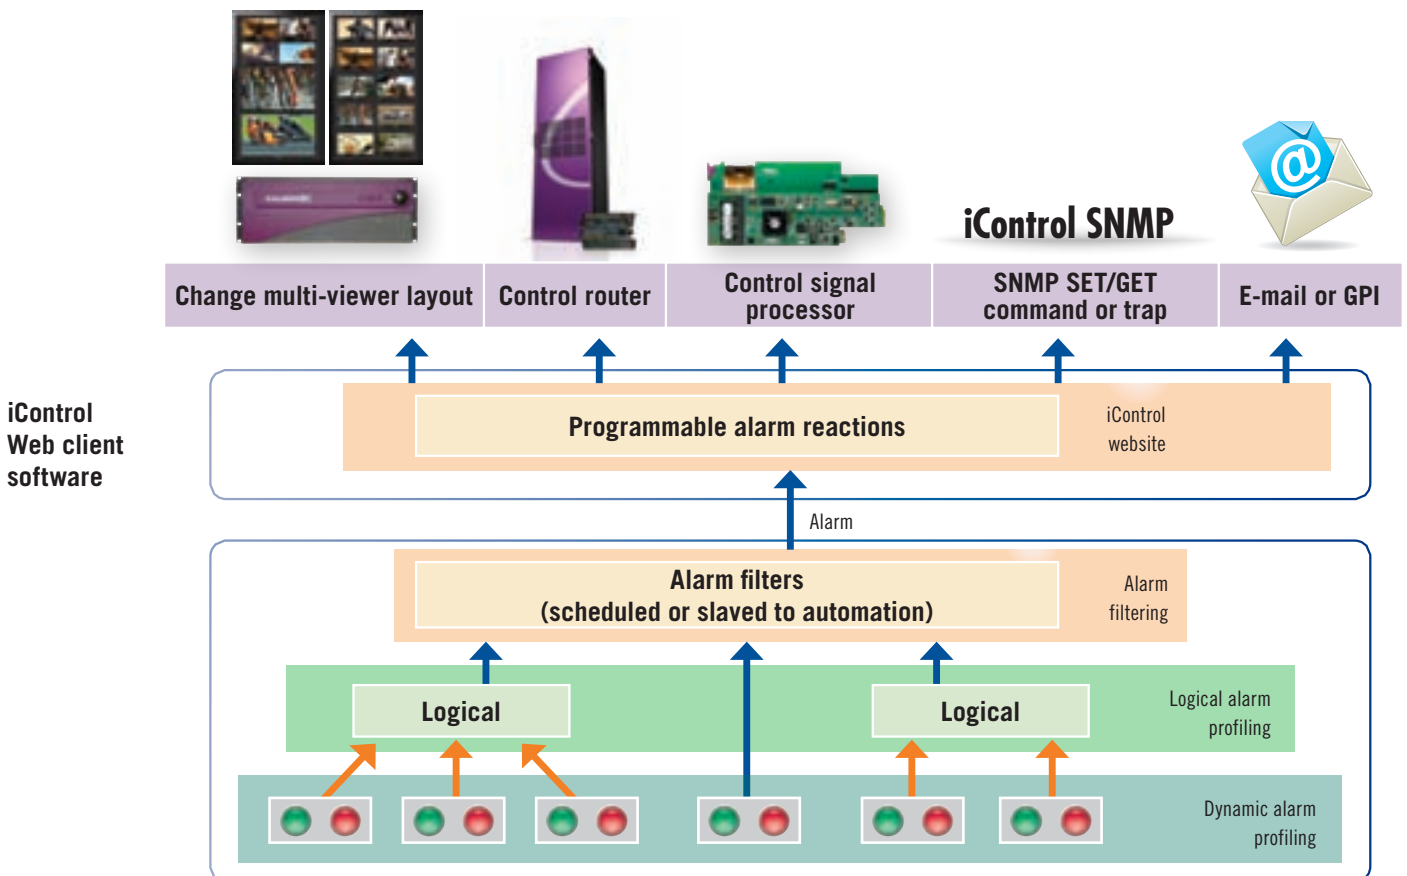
iControl SNMP

Change multi-viewer layout

Control router

Control signal processor

SNMP SET/GET command or trap

E-mail or GPI

iControl Web client software

Programmable alarm reactions

iControl website

Alarm

Alarm filters (scheduled or slaved to automation)

Alarm filtering

Logical

Logical

Logical alarm profiling

Dynamic alarm profiling